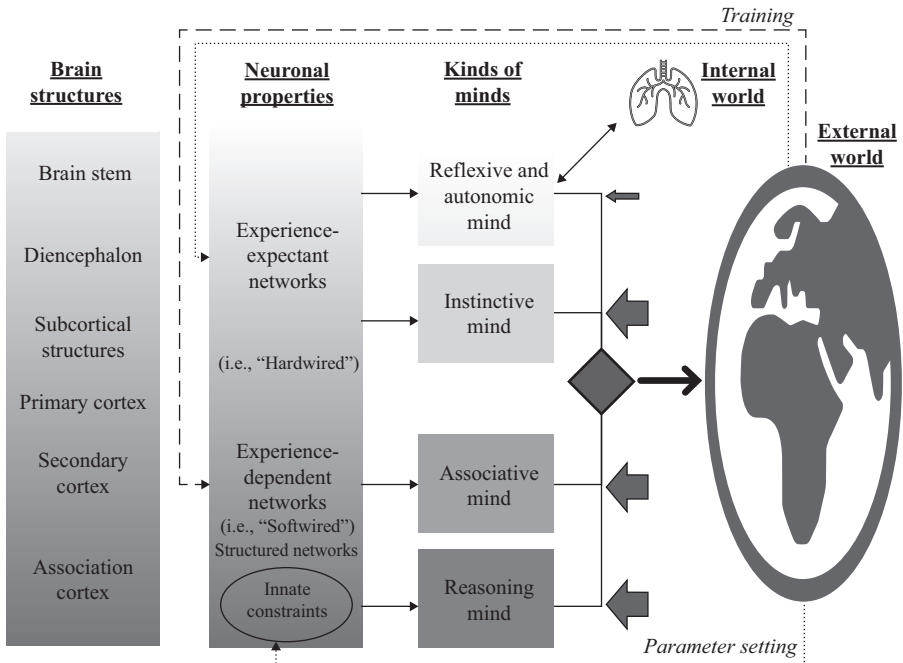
Training

Brain structures

Neuronal properties

Kinds of minds

Internal world

External world

Brain stem

Diencephalon

Subcortical structures

Primary cortex

Secondary cortex

Association cortex

Experience-expectant networks

(i.e., "Hardwired")

Experience-dependent networks

(i.e., "Softwired")

Structured networks

Innate constraints

Reflexive and autonomic mind

Instinctive mind

Associative mind

Reasoning mind

Parameter setting